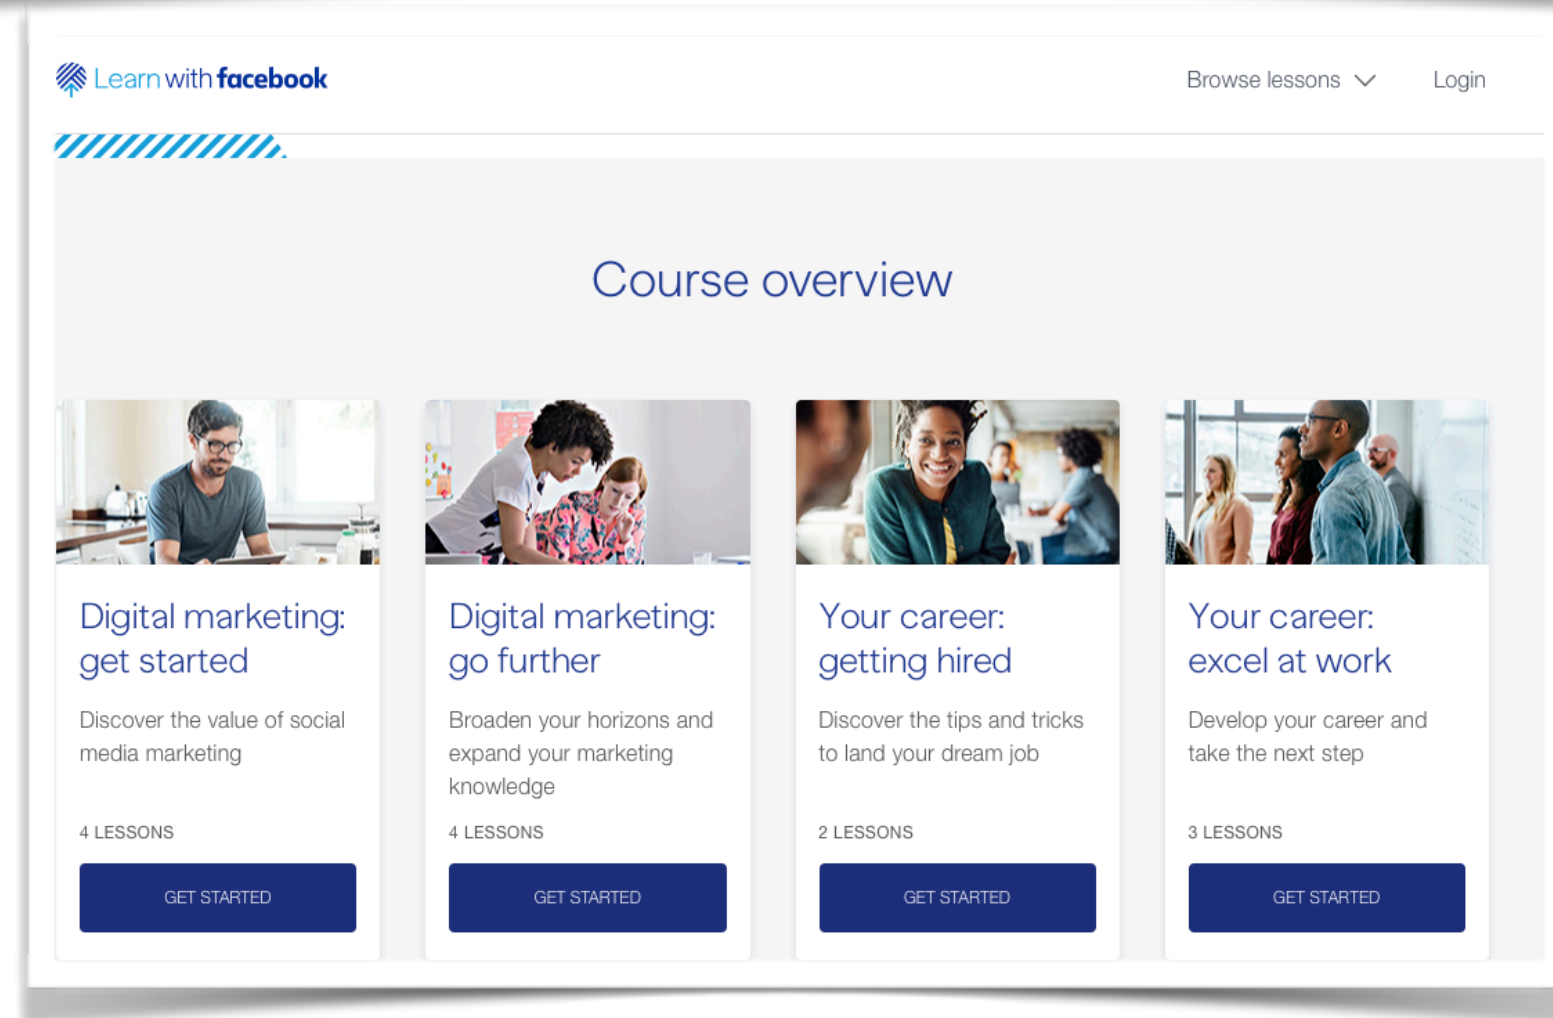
Learn with facebook

Browse lessons

Login

Course overview

Digital marketing: get started

Discover the value of social media marketing

4 LESSONS

GET STARTED

Digital marketing: go further

Broaden your horizons and expand your marketing knowledge

4 LESSONS

GET STARTED

Your career: getting hired

Discover the tips and tricks to land your dream job

2 LESSONS

GET STARTED

Your career: excel at work

Develop your career and take the next step

3 LESSONS

GET STARTED